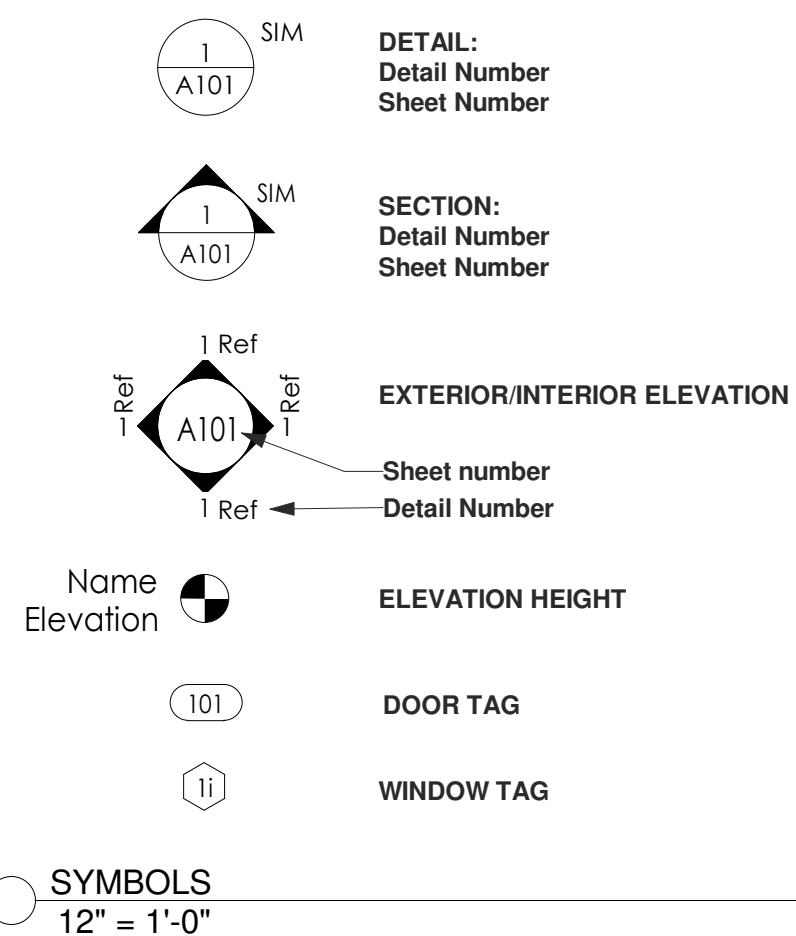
1
A101
SIM

DETAIL:
Detail Number
Sheet Number

1
A101
SIM

SECTION:
Detail Number
Sheet Number

1 Ref
1 Ref
A101
1 Ref
1 Ref

EXTERIOR/INTERIOR ELEVATION

Sheet number
Detail Number

Name
Elevation

ELEVATION HEIGHT

101

DOOR TAG

1i

WINDOW TAG

SYMBOLS
12" = 1'-0"